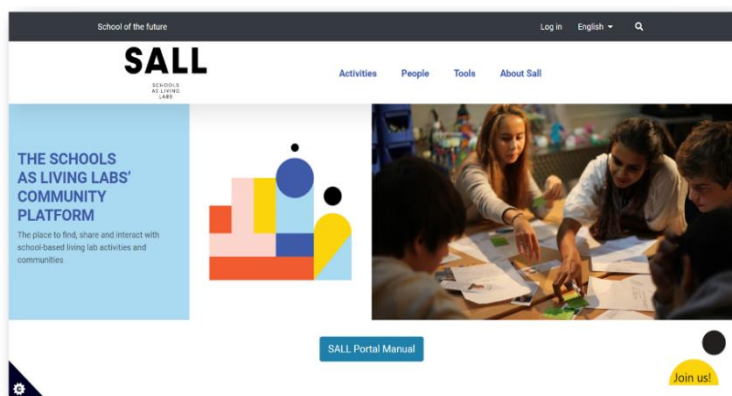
School of the future

Log in English

SALL
SCHOOLS AS LIVING LABS

Activities People Tools About Sall

THE SCHOOLS AS LIVING LABS' COMMUNITY PLATFORM

The place to find, share and interact with school-based living lab activities and communities

SALL Portal Manual

Join us!